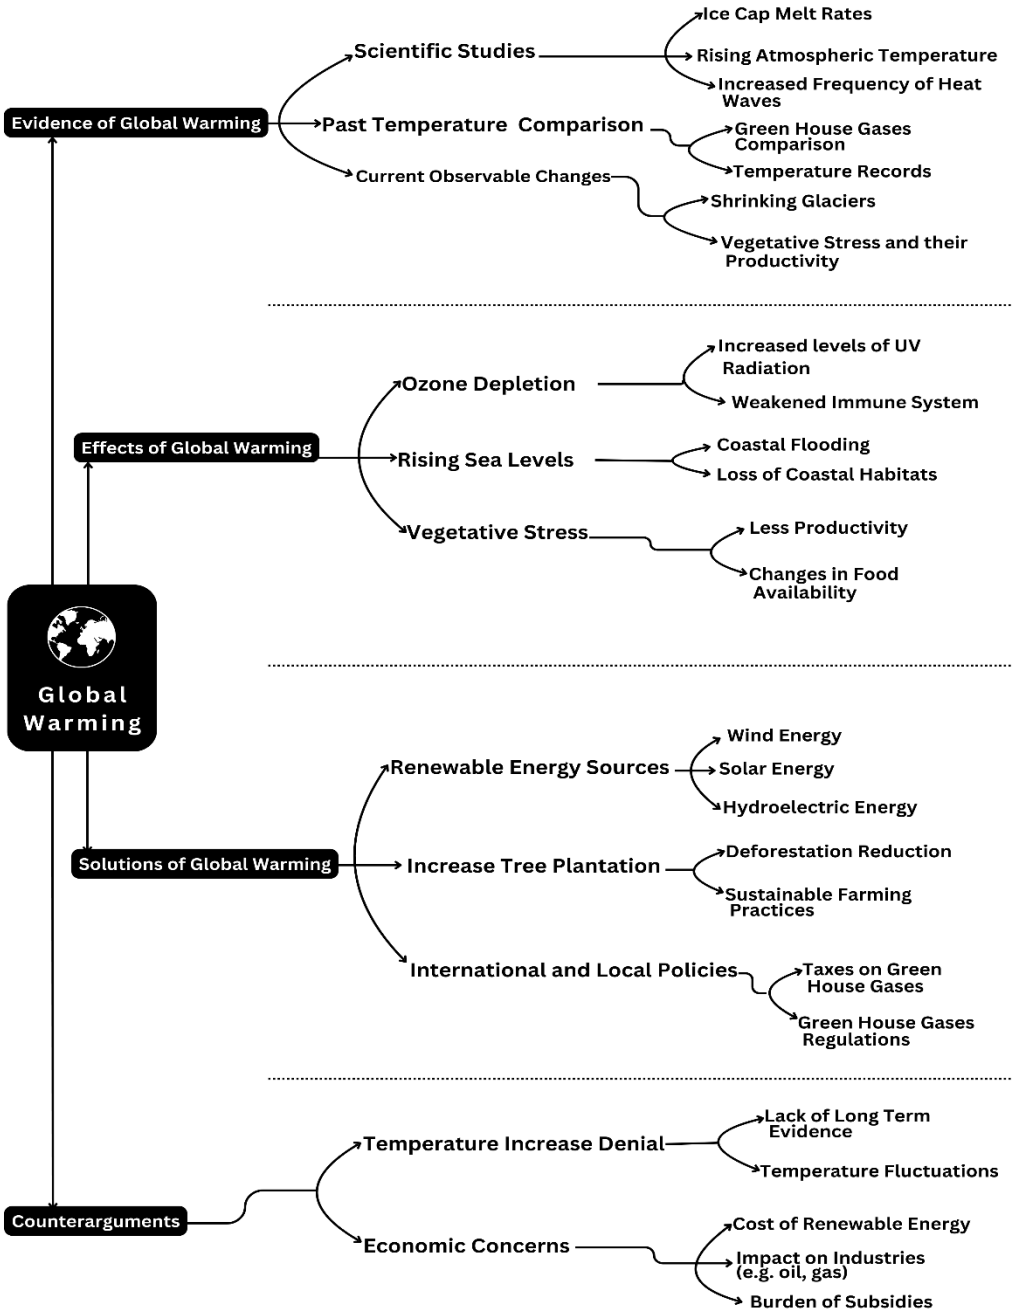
Evidence of Global Warming
Scientific Studies
Ice Cap Melt Rates
Rising Atmospheric Temperature
Increased Frequency of Heat Waves
Past Temperature Comparison
Green House Gases Comparison
Temperature Records
Current Observable Changes
Shrinking Glaciers
Vegetative Stress and their Productivity

Effects of Global Warming
Ozone Depletion
Increased levels of UV Radiation
Weakened Immune System
Rising Sea Levels
Coastal Flooding
Loss of Coastal Habitats
Vegetative Stress
Less Productivity
Changes in Food Availability

Global Warming

Solutions of Global Warming
Renewable Energy Sources
Wind Energy
Solar Energy
Hydroelectric Energy
Increase Tree Plantation
Deforestation Reduction
Sustainable Farming Practices
International and Local Policies
Taxes on Green House Gases
Green House Gases Regulations

Counterarguments
Temperature Increase Denial
Lack of Long Term Evidence
Temperature Fluctuations
Economic Concerns
Cost of Renewable Energy
Impact on Industries (e.g. oil, gas)
Burden of Subsidies